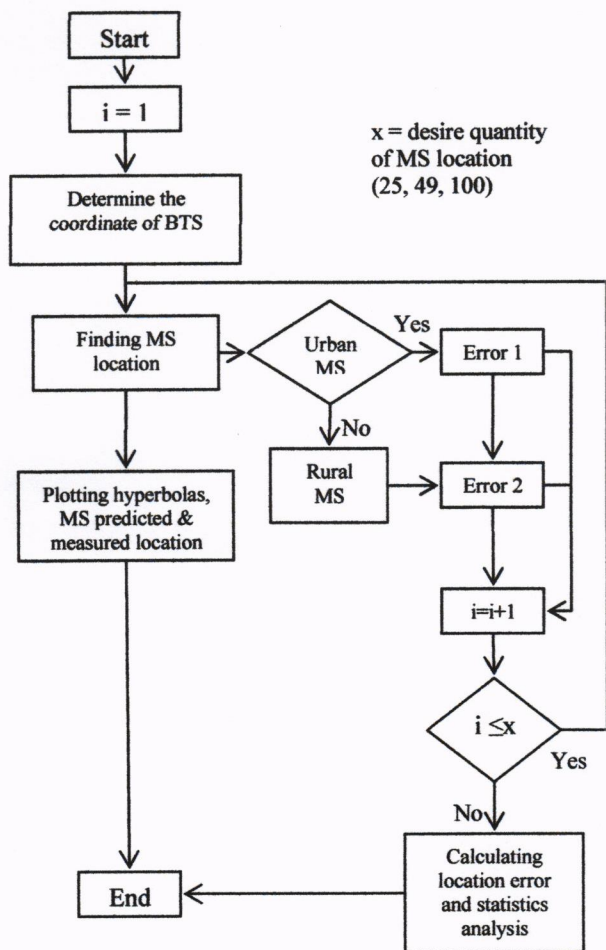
Start

i = 1

x = desire quantity of MS location (25, 49, 100)

Determine the coordinate of BTS

Finding MS location

Urban MS

Yes

Error 1

No

Rural MS

Error 2

Plotting hyperbolas, MS predicted & measured location

i=i+1

$i \leq x$

Yes

No

Calculating location error and statistics analysis

End